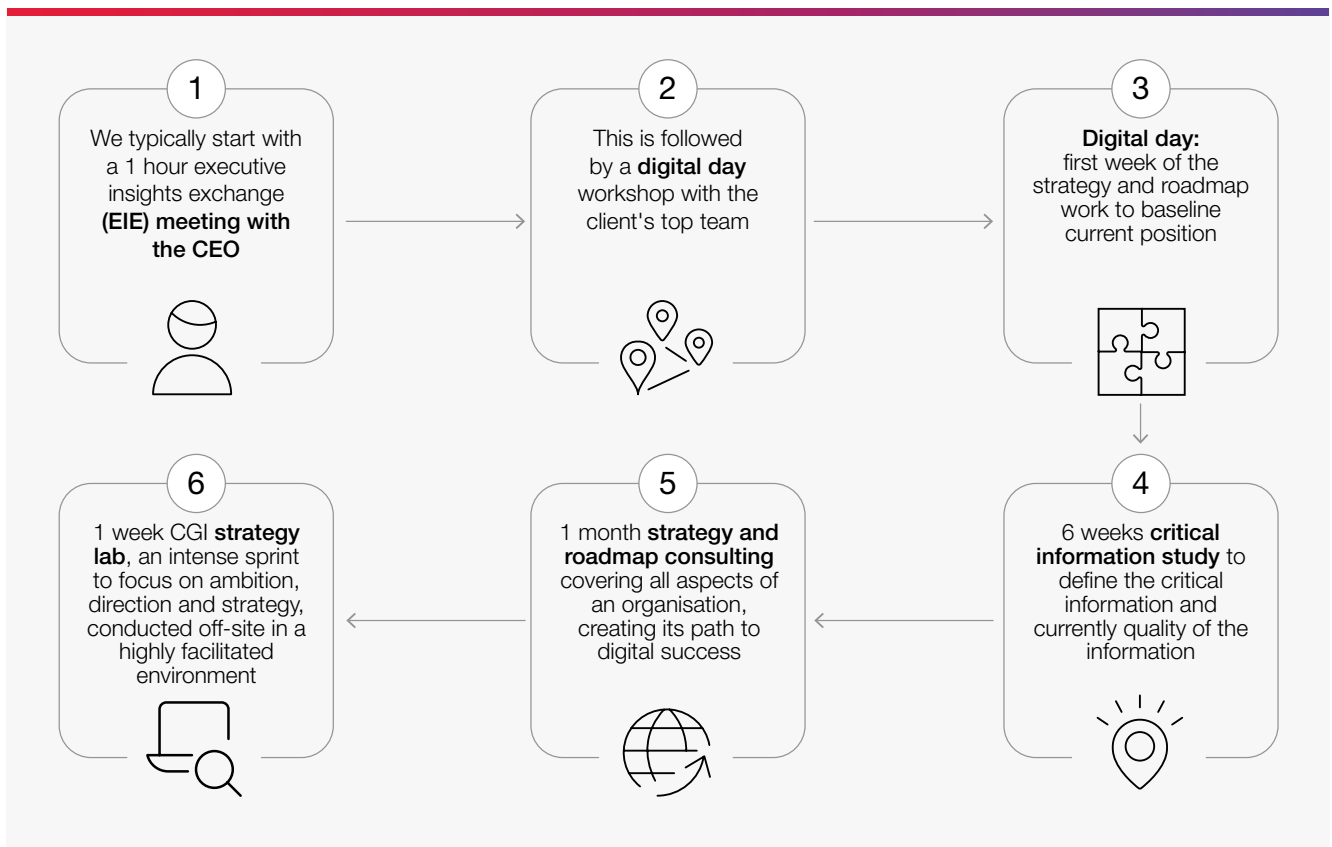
1

We typically start with a 1 hour executive insights exchange **(EIE) meeting with the CEO**

2

This is followed by a **digital day** workshop with the client's top team

3

**Digital day:** first week of the strategy and roadmap work to baseline current position

4

6 weeks **critical information study** to define the critical information and currently quality of the information

5

1 month **strategy and roadmap consulting** covering all aspects of an organisation, creating its path to digital success

6

1 week CGI **strategy lab**, an intense sprint to focus on ambition, direction and strategy, conducted off-site in a highly facilitated environment